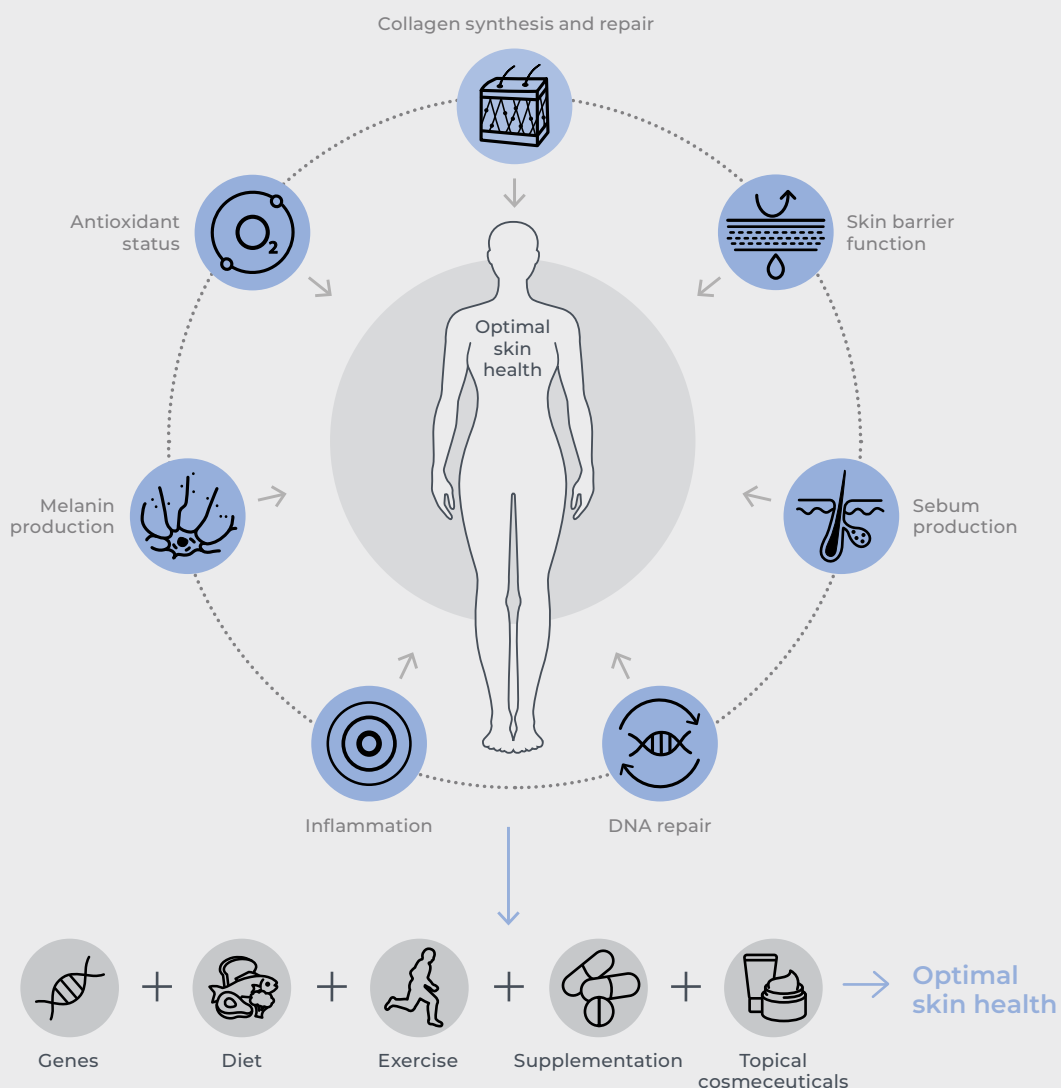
Collagen synthesis and repair

Antioxidant status

$O_2$

Skin barrier function

Optimal skin health

Melanin production

Sebum production

Inflammation

DNA repair

Genes + Diet + Exercise + Supplementation + Topical cosmeceuticals → Optimal skin health